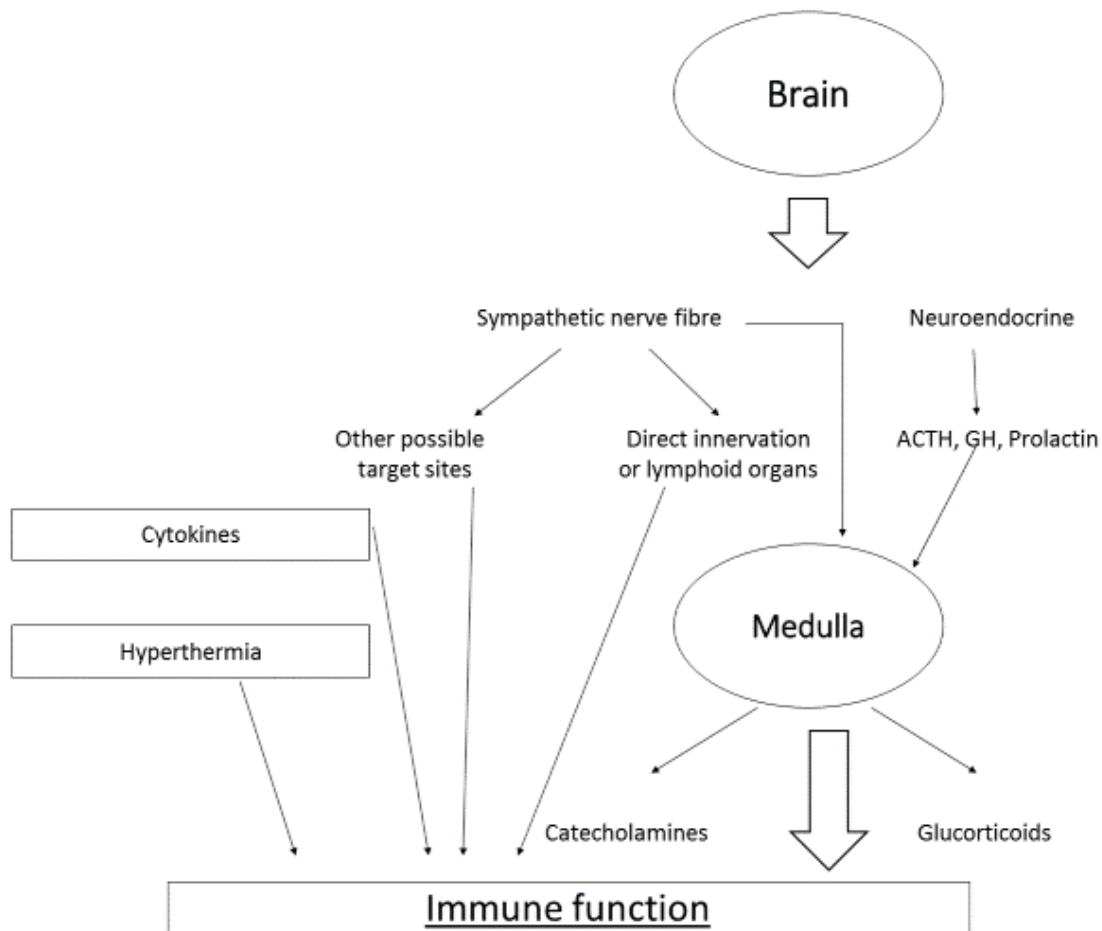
Brain

Sympathetic nerve fibre

Neuroendocrine

Other possible target sites

Direct innervation or lymphoid organs

ACTH, GH, Prolactin

Cytokines

Hyperthermia

Medulla

Catecholamines

Glucorticoids

Immune function